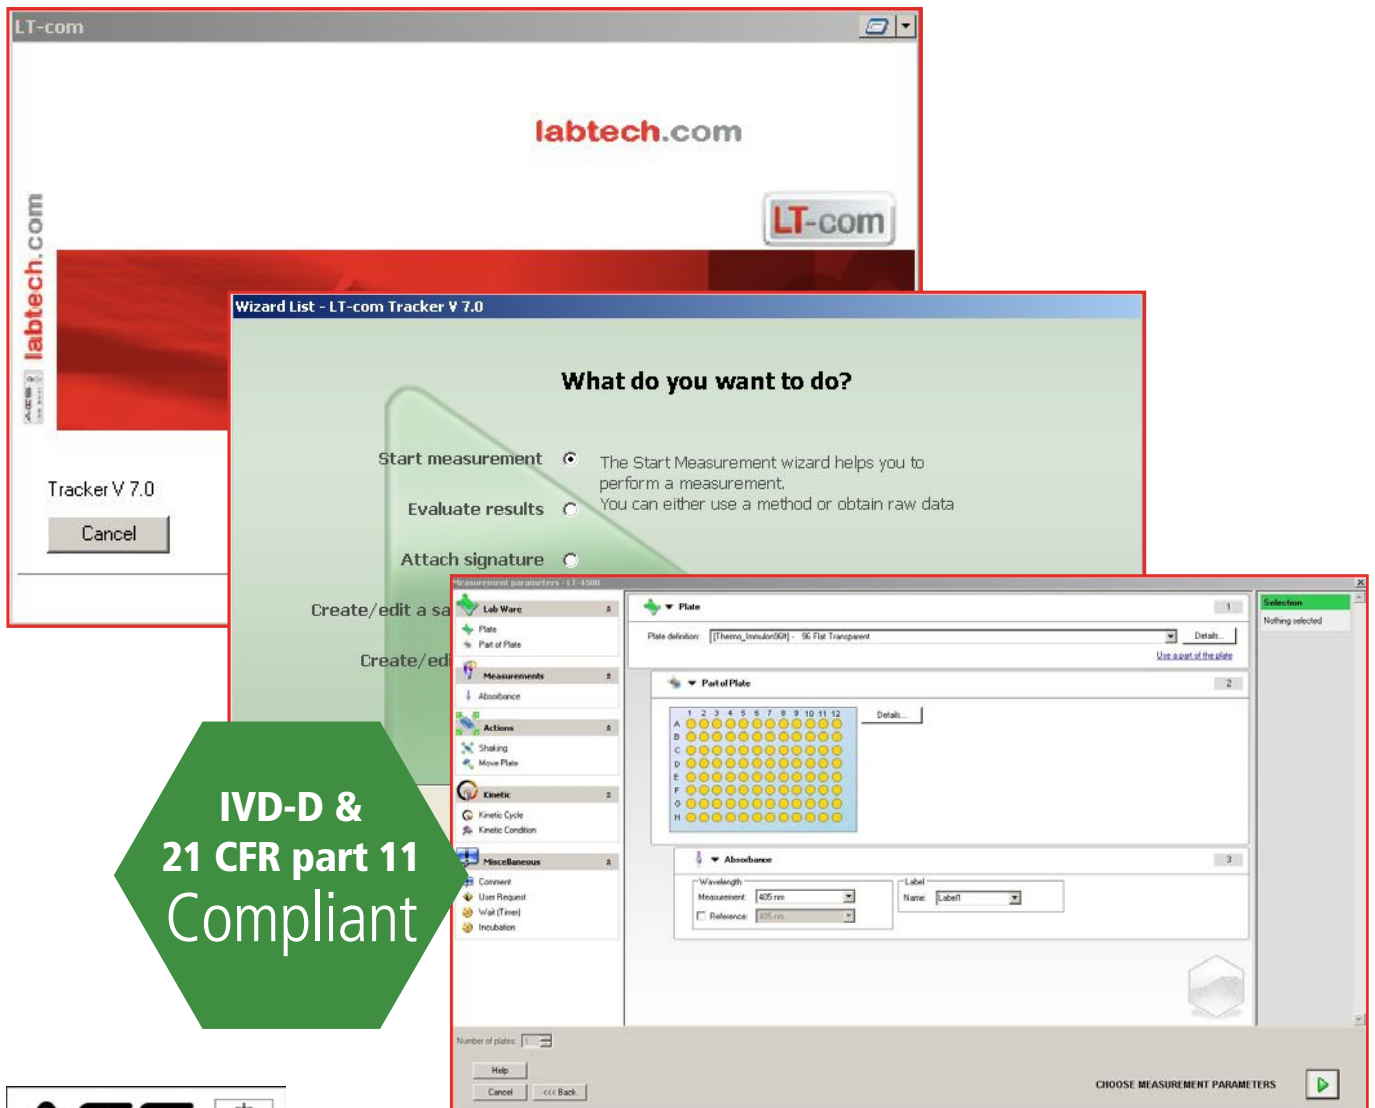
LT-com

labtech.com

LT-com

labtech.com

Tracker V 7.0

Cancel

Wizard List - LT-com Tracker V 7.0

What do you want to do?

Start measurement

The Start Measurement wizard helps you to perform a measurement.
You can either use a method or obtain raw data

Evaluate results

Attach signature

Create/edit a sa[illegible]

Create/edi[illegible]

Measurement parameters - LT-4500

Lab Ware
Plate
Part of Plate

Measurements
Absorbance

Actions
Shaking
Move Plate

Kinetic
Kinetic Cycle
Kinetic Condition

Miscellaneous
Comment
User Request
Wait (Timer)
Incubation

Plate 1
Plate definition: [Thermo_ImmulonIKit] - 96 Flat Transparent
Details...
Use a part of the plate

Part of Plate 2
1 2 3 4 5 6 7 8 9 10 11 12
A B C D E F G H
Details...

Absorbance 3
Wavelength
Measurement: 405 nm
Reference: 405 nm
Label
Name: Label1

Selection
Nothing selected

Number of plates: 1

Help
Cancel
<<< Back

CHOOSE MEASUREMENT PARAMETERS

IVD-D &
21 CFR part 11
Compliant